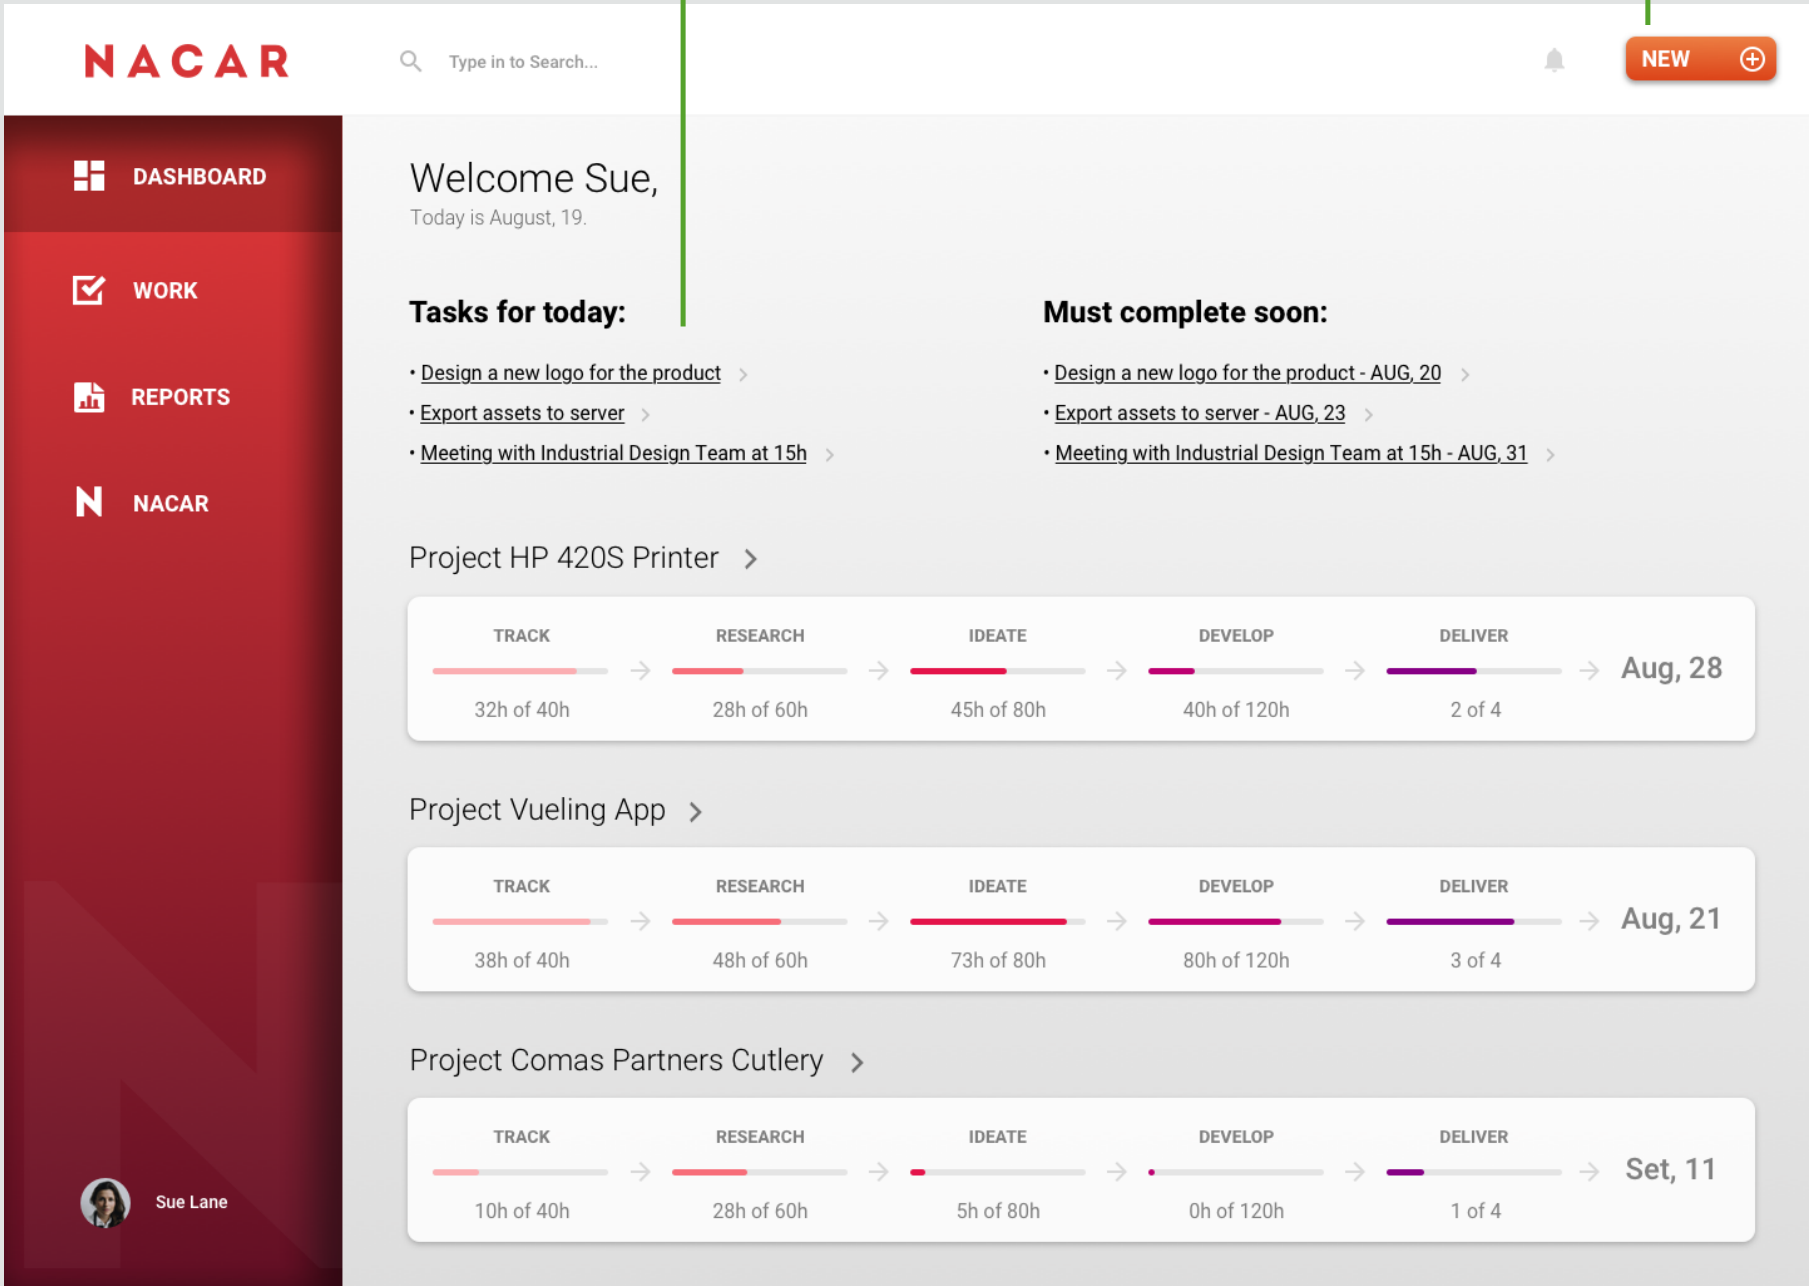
NACAR

Type in to Search...

NEW

DASHBOARD

WORK

REPORTS

NACAR

Sue Lane

Welcome Sue,

Today is August, 19.

Tasks for today:

• Design a new logo for the product
• Export assets to server
• Meeting with Industrial Design Team at 15h

Must complete soon:

• Design a new logo for the product - AUG, 20
• Export assets to server - AUG, 23
• Meeting with Industrial Design Team at 15h - AUG, 31

Project HP 420S Printer

| TRACK | RESEARCH | IDEATE | DEVELOP | DELIVER | |
|---|---|---|---|---|---|
| 32h of 40h | 28h of 60h | 45h of 80h | 40h of 120h | 2 of 4 | Aug, 28 |

Project Vueling App

| TRACK | RESEARCH | IDEATE | DEVELOP | DELIVER | |
|---|---|---|---|---|---|
| 38h of 40h | 48h of 60h | 73h of 80h | 80h of 120h | 3 of 4 | Aug, 21 |

Project Comas Partners Cutlery

| TRACK | RESEARCH | IDEATE | DEVELOP | DELIVER | |
|---|---|---|---|---|---|
| 10h of 40h | 28h of 60h | 5h of 80h | 0h of 120h | 1 of 4 | Set, 11 |